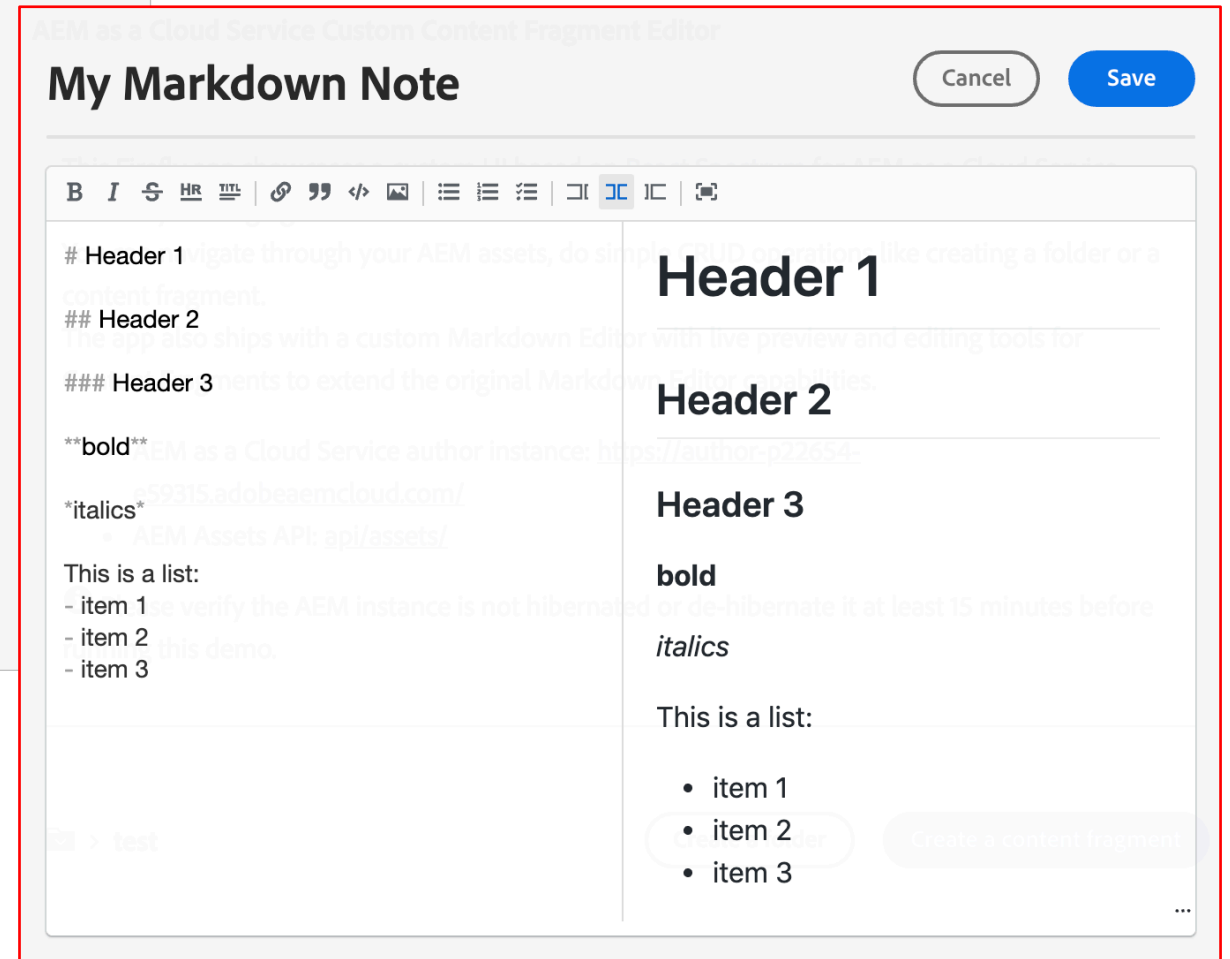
AEM as a Cloud Service Custom Content Fragment Editor

My Markdown Note

Cancel

Save

B I S HR TITL

# Header 1

## Header 2

### Header 3

**bold**

*italics*

This is a list:
- item 1
- item 2
- item 3

Header 1

Header 2

Header 3

**bold**

*italics*

This is a list:

- item 1
- item 2
- item 3

...